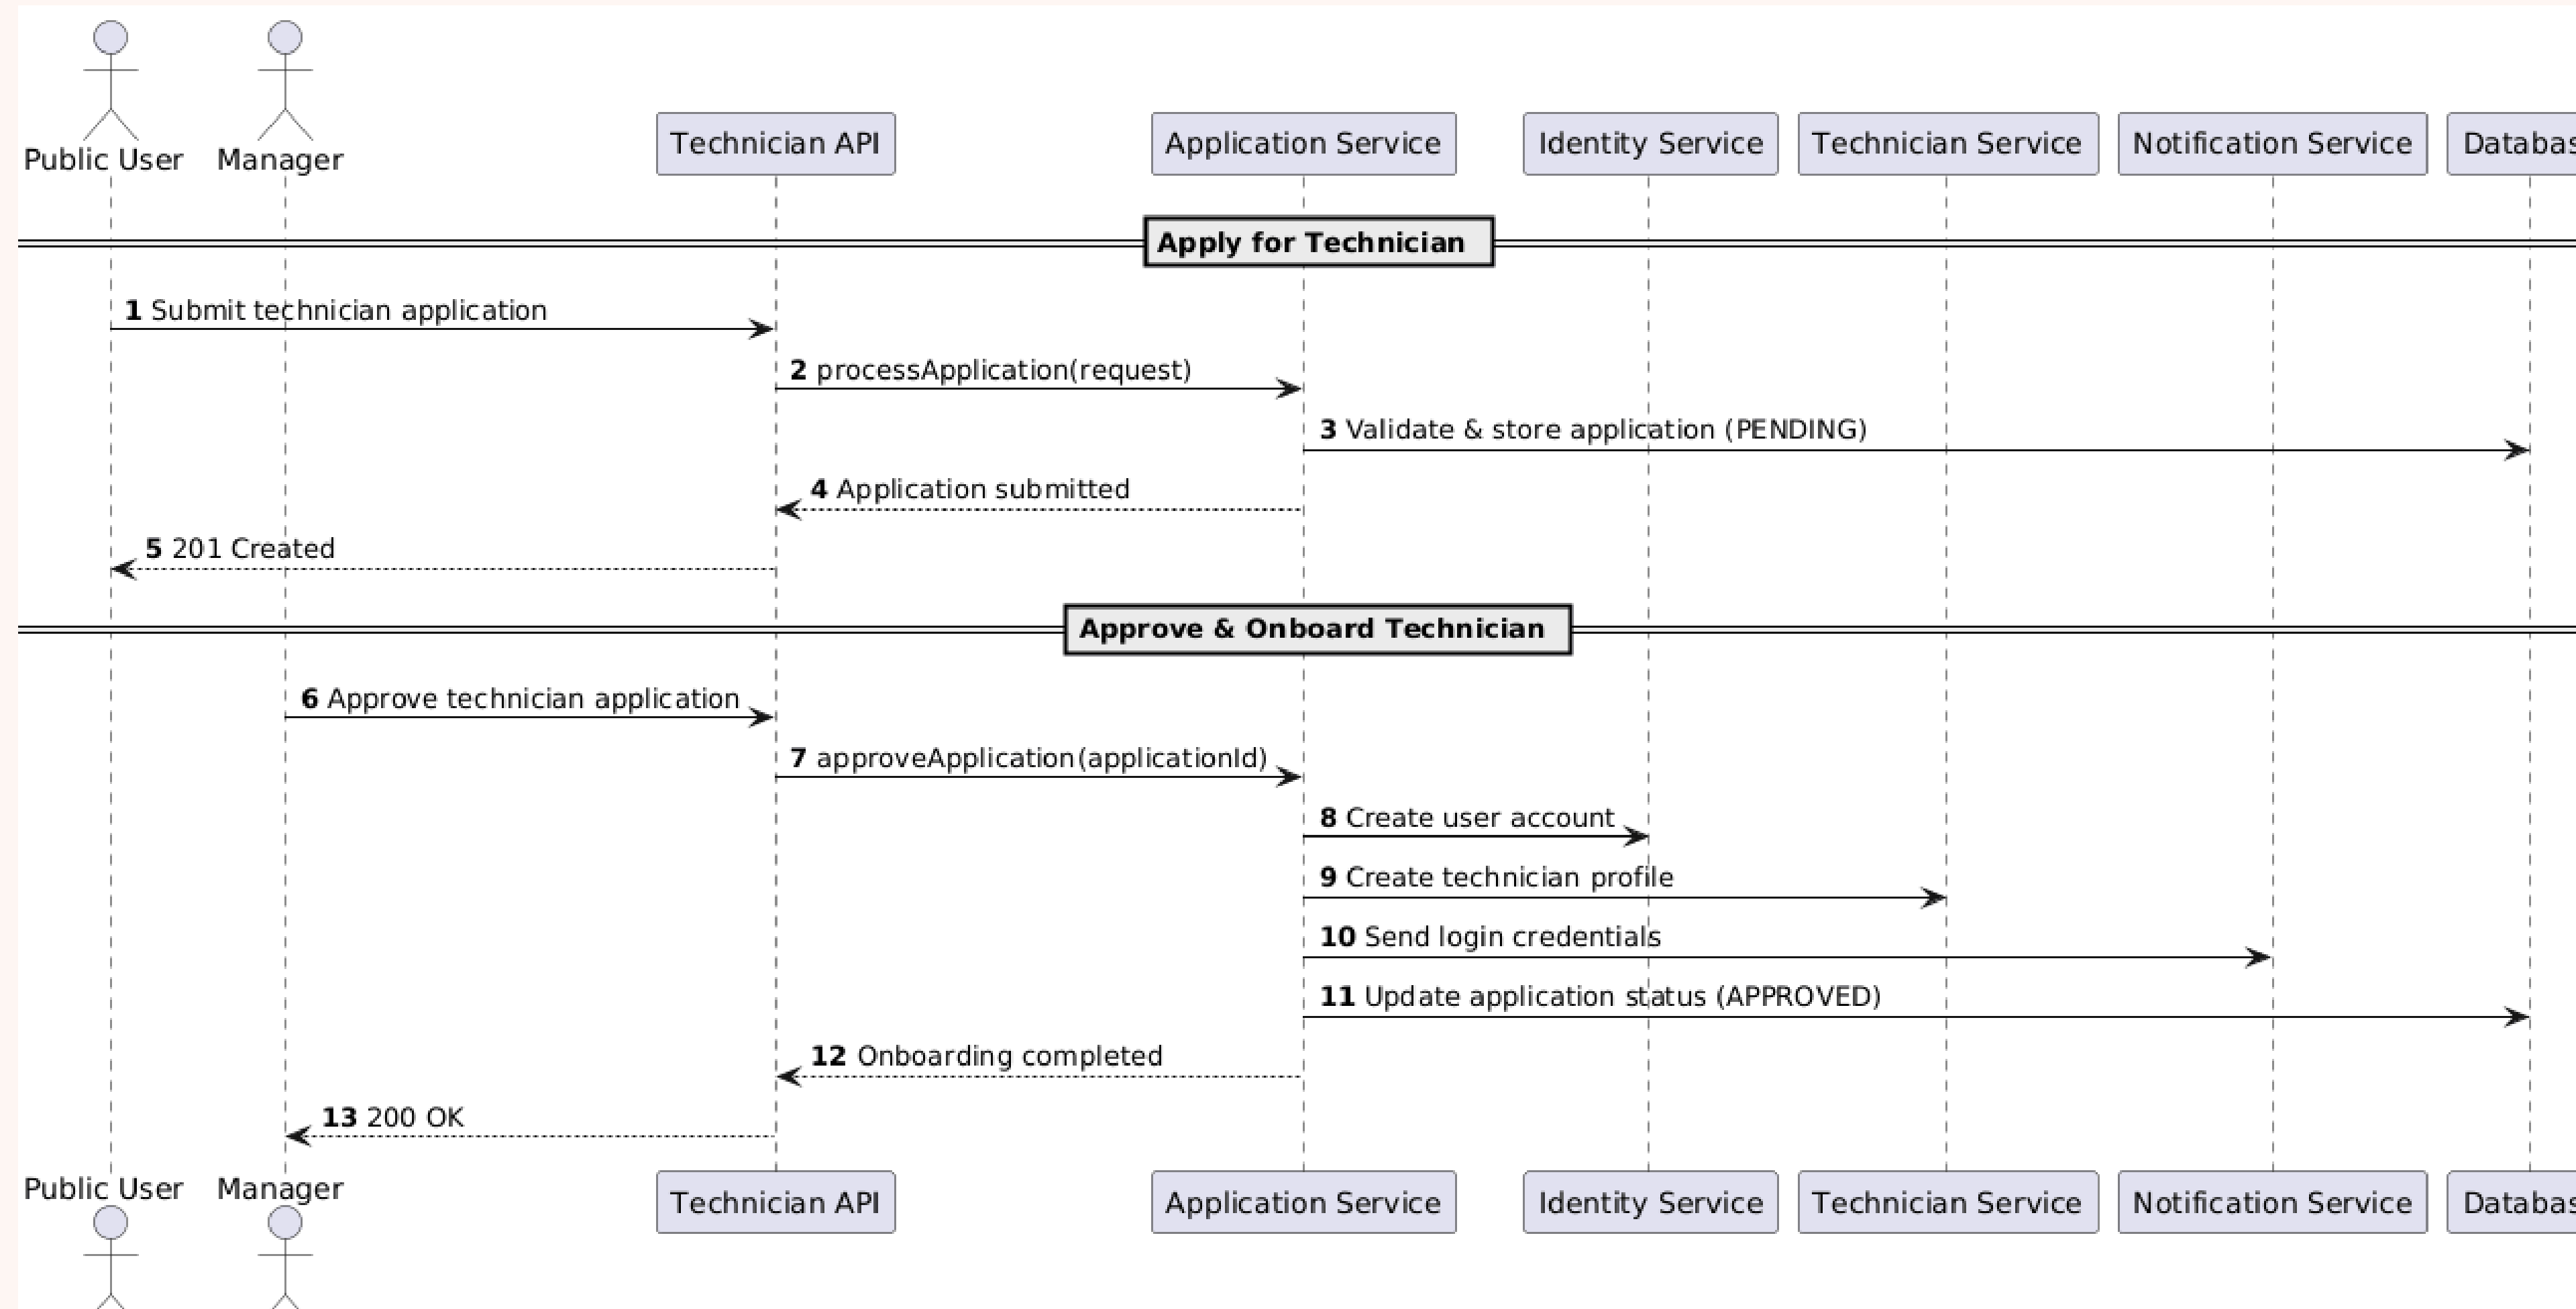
Public User Manager Technician API Application Service Identity Service Technician Service Notification Service Databas

Apply for Technician

1 Submit technician application

2 processApplication(request)

3 Validate & store application (PENDING)

4 Application submitted

5 201 Created

Approve & Onboard Technician

6 Approve technician application

7 approveApplication(applicationId)

8 Create user account

9 Create technician profile

10 Send login credentials

11 Update application status (APPROVED)

12 Onboarding completed

13 200 OK

Public User Manager Technician API Application Service Identity Service Technician Service Notification Service Databas